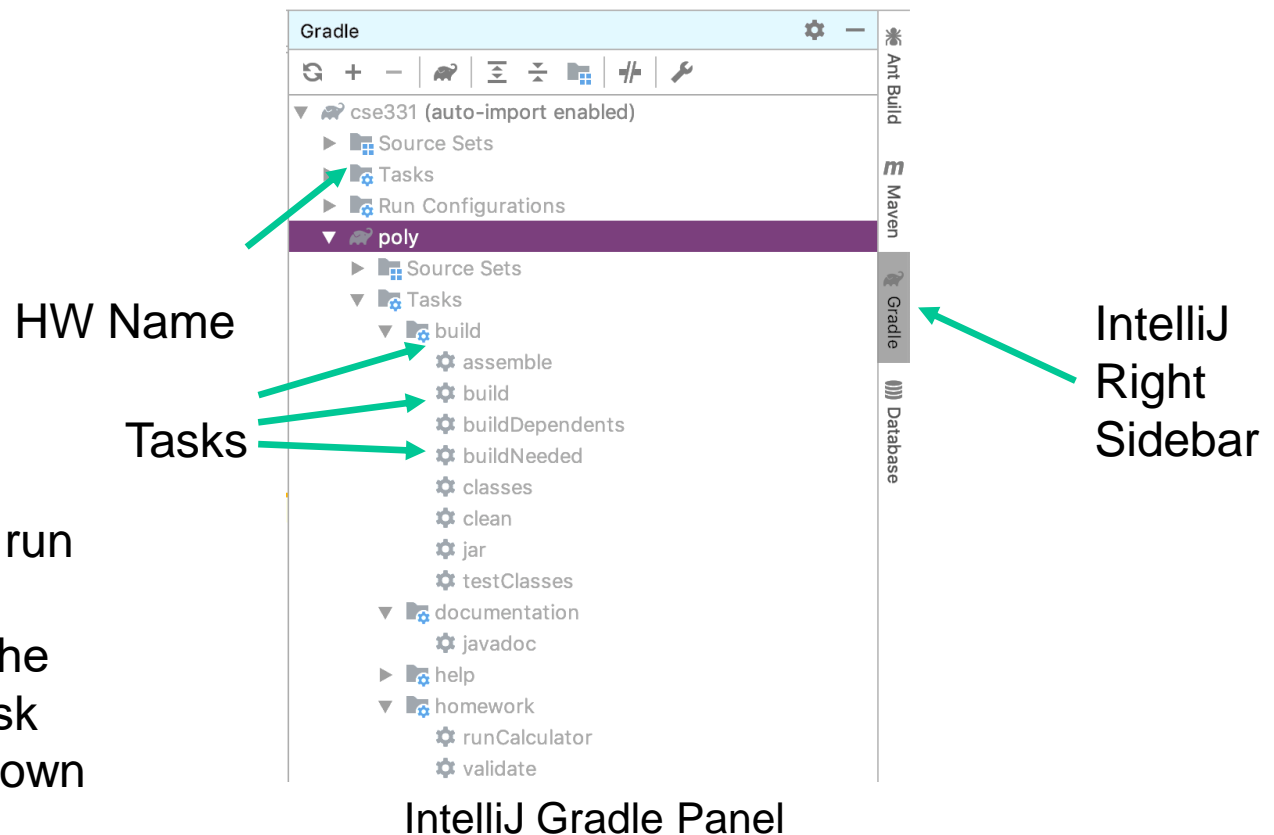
Gradle

cse331 (auto-import enabled)
Source Sets
Tasks
Run Configurations
poly
Source Sets
Tasks
build
assemble
build
buildDependents
buildNeeded
classes
clean
jar
testClasses
documentation
javadoc
help
homework
runCalculator
validate

Ant Build
Maven
Gradle
Database

HW Name

Tasks

run

he
sk
own

IntelliJ Right Sidebar

IntelliJ Gradle Panel